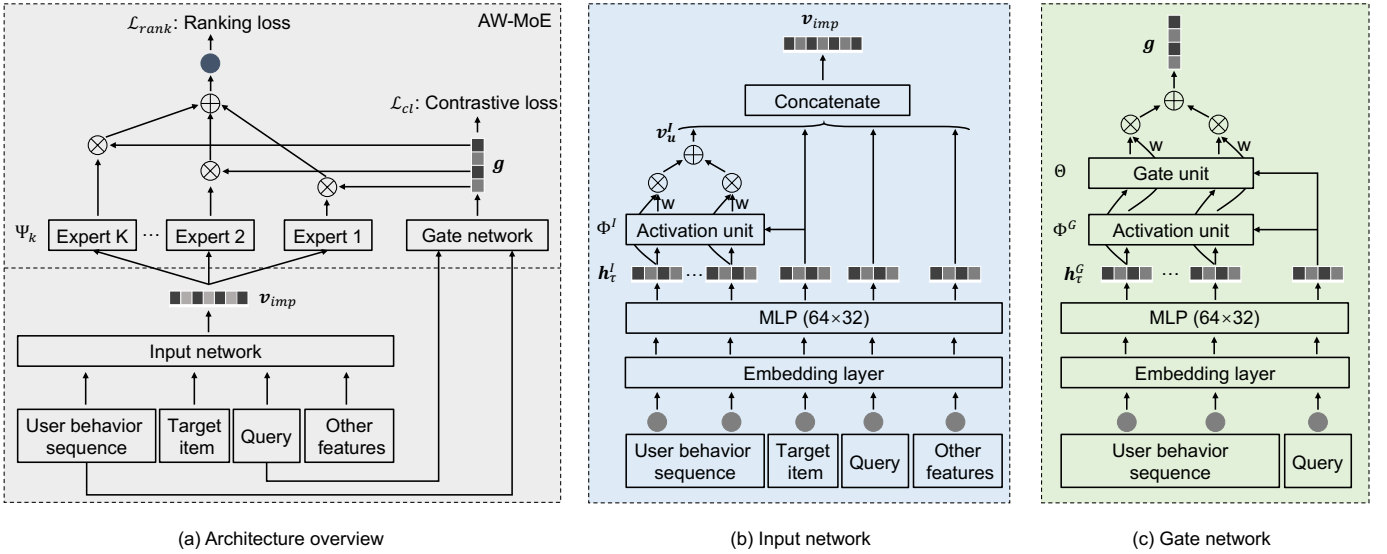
$\mathcal{L}_{rank}$: Ranking loss

AW-MoE

$\mathcal{L}_{cl}$: Contrastive loss

$\boldsymbol{g}$

$\Psi_k$

Expert K

···

Expert 2

Expert 1

Gate network

$\boldsymbol{v}_{imp}$

Input network

User behavior sequence

Target item

Query

Other features

(a) Architecture overview

$\boldsymbol{v}_{imp}$

Concatenate

$\boldsymbol{v}_u^I$

w

w

$\Phi^I$

Activation unit

$\boldsymbol{h}_\tau^I$

···

MLP (64×32)

Embedding layer

User behavior sequence

Target item

Query

Other features

(b) Input network

$\boldsymbol{g}$

w

w

$\Theta$

Gate unit

$\Phi^G$

Activation unit

$\boldsymbol{h}_\tau^G$

···

MLP (64×32)

Embedding layer

User behavior sequence

Query

(c) Gate network